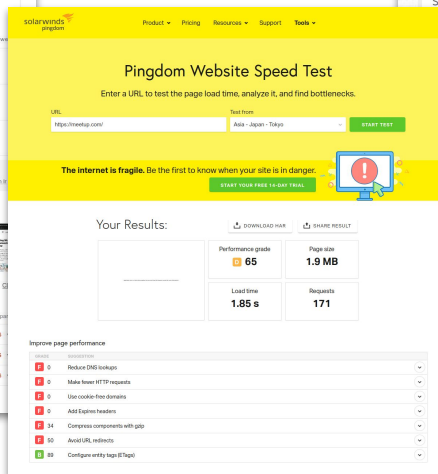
solarwinds pingdom

Product ⌄ Pricing Resources ⌄ Support Tools ⌄

Pingdom Website Speed Test

Enter a URL to test the page load time, analyze it, and find bottlenecks.

URL
https://meetup.com/

Test from
Asia - Japan - Tokyo

START TEST

The internet is fragile. Be the first to know when your site is in danger.

START YOUR FREE 14-DAY TRIAL

Your Results:

DOWNLOAD HAR

SHARE RESULT

Performance grade
D 65

Page size
1.9 MB

Load time
1.85 s

Requests
171

Improve page performance

| GRADE | SUGGESTION |
|---|---|
| F 0 | Reduce DNS lookups |
| F 0 | Make fewer HTTP requests |
| F 0 | Use cookie-free domains |
| F 0 | Add Expires headers |
| F 34 | Compress components with gzip |
| F 50 | Avoid URL redirects |
| B 89 | Configure entity tags (ETags) |